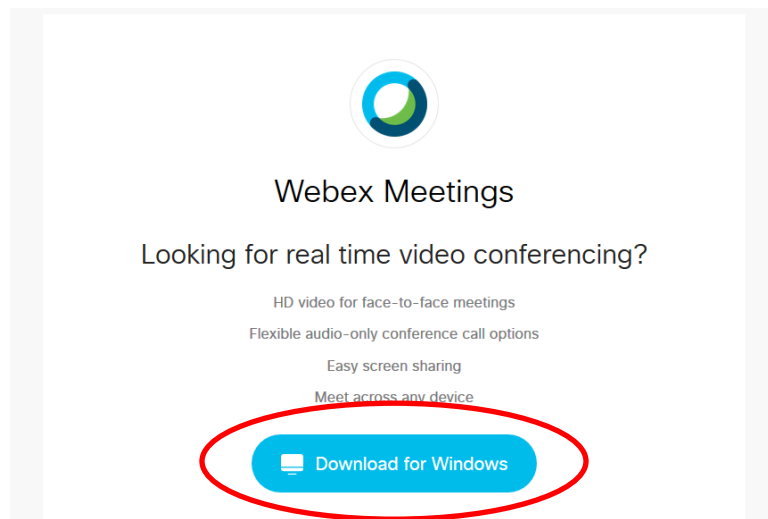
Webex Meetings

Looking for real time video conferencing?

HD video for face-to-face meetings

Flexible audio-only conference call options

Easy screen sharing

Meet across any device

Download for Windows